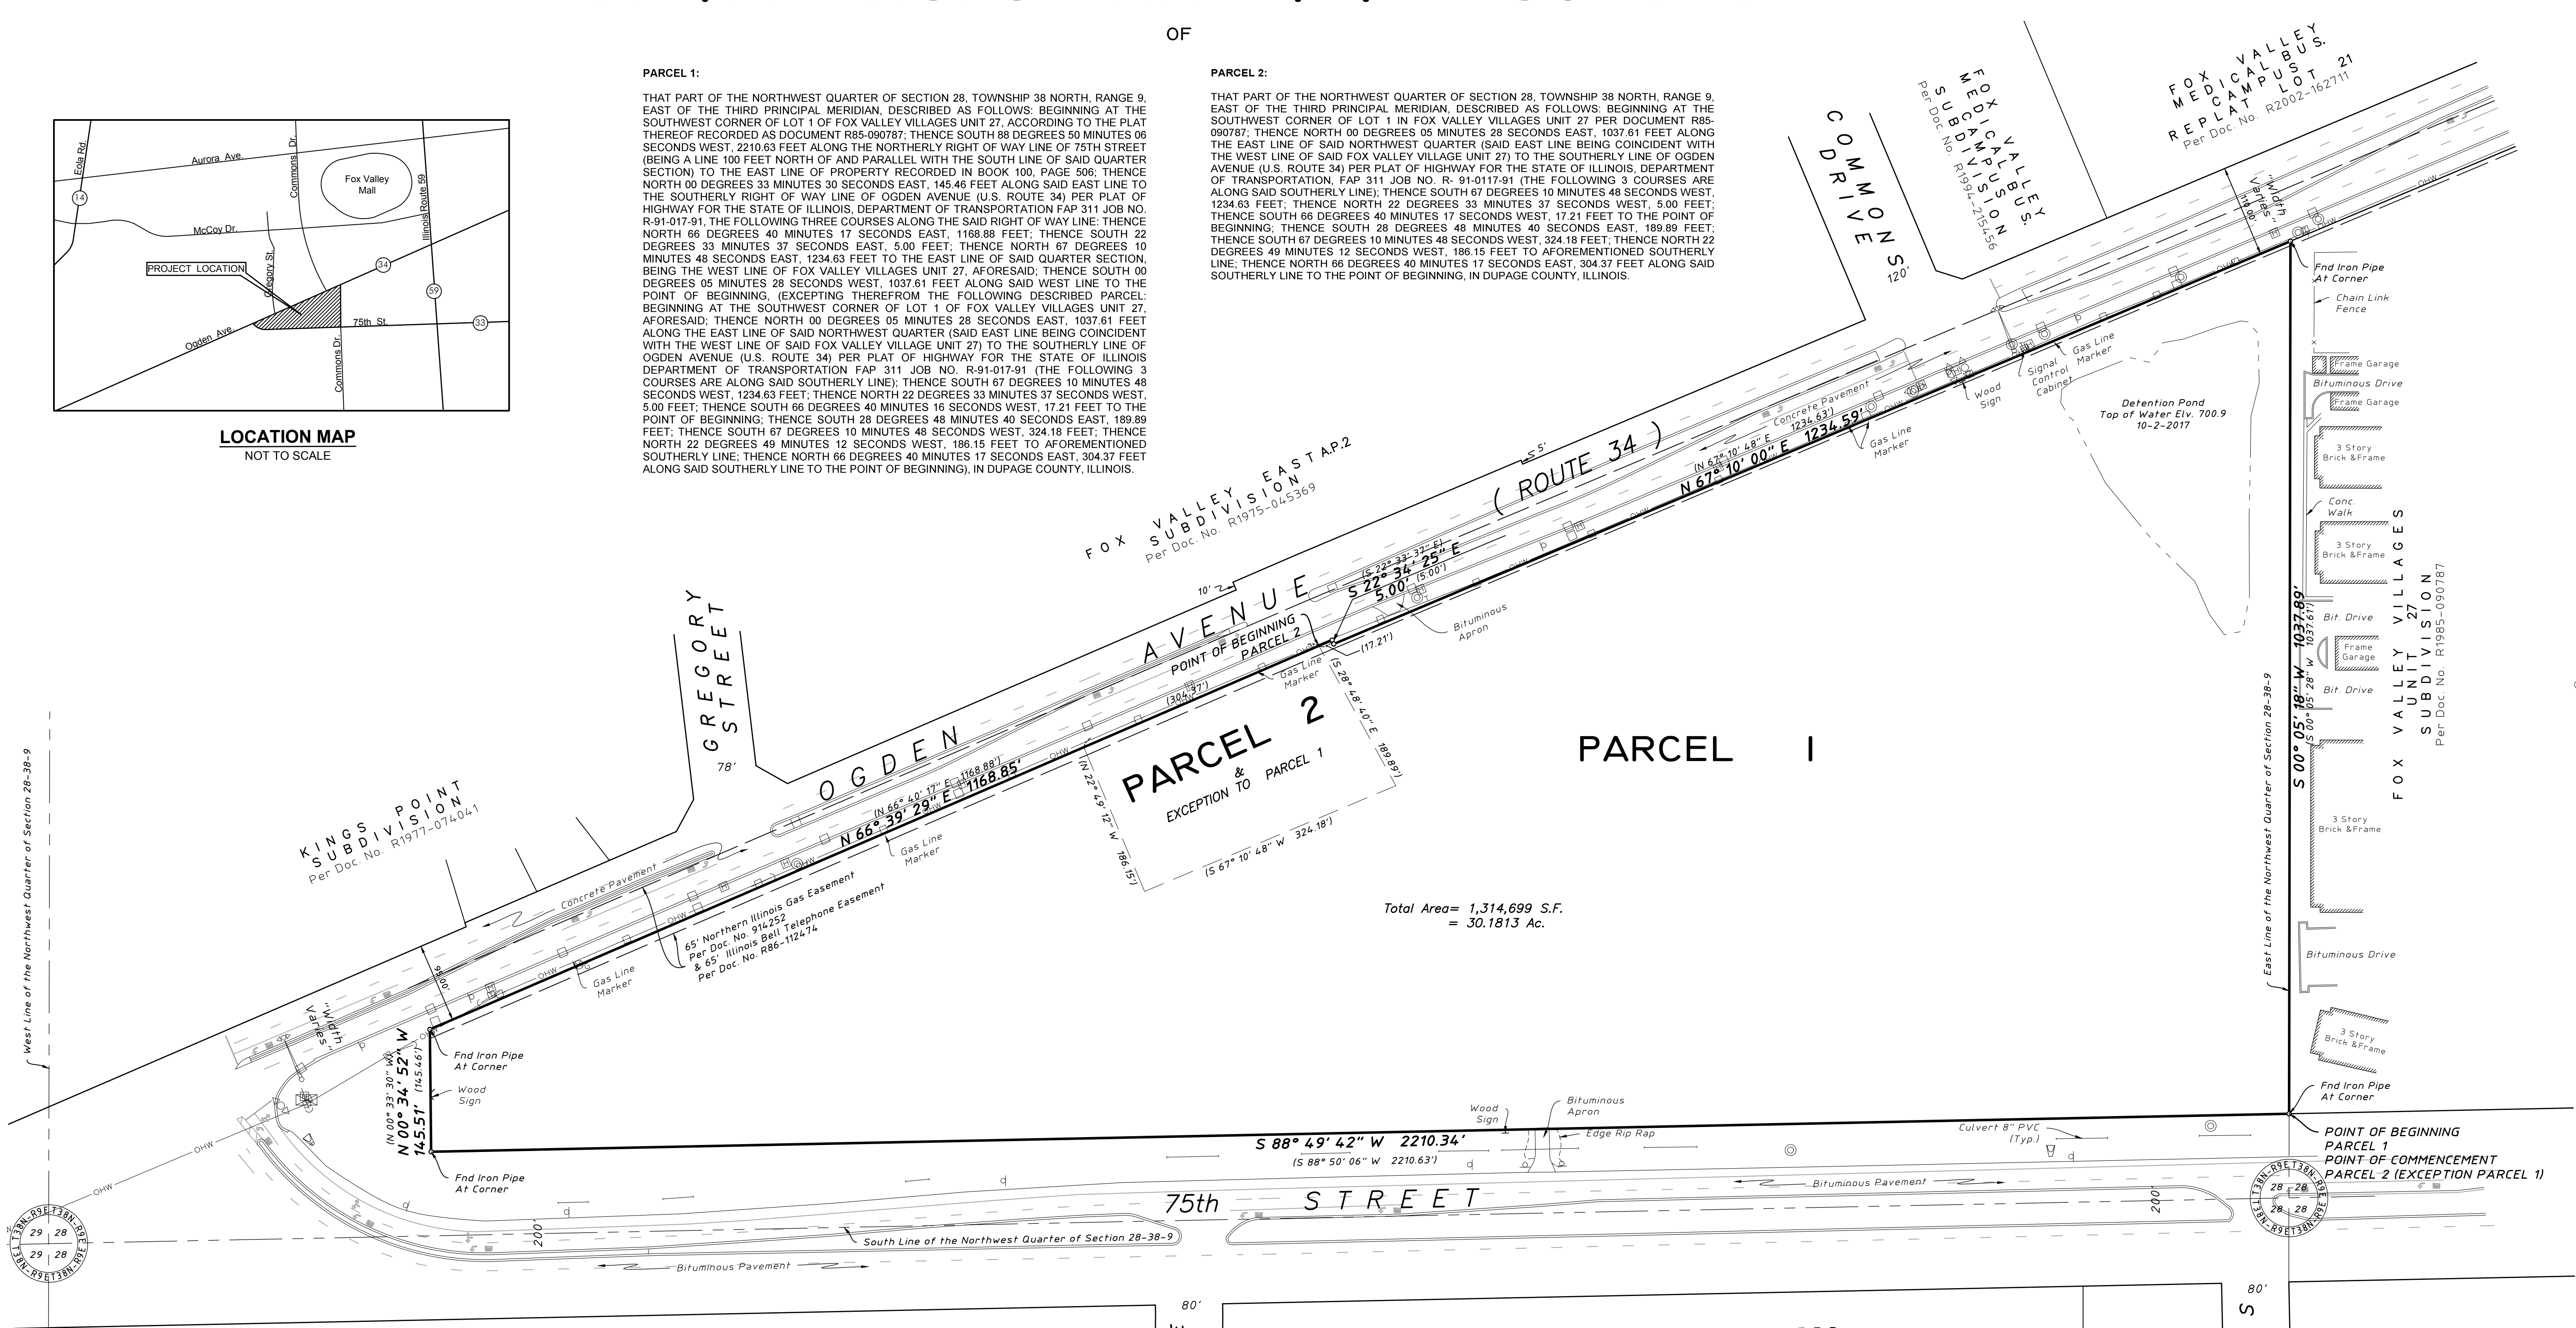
OF

PARCEL 1:

THAT PART OF THE NORTHWEST QUARTER OF SECTION 28, TOWNSHIP 38 NORTH, RANGE 9, EAST OF THE THIRD PRINCIPAL MERIDIAN, DESCRIBED AS FOLLOWS: BEGINNING AT THE SOUTHWEST CORNER OF LOT 1 OF FOX VALLEY VILLAGES UNIT 27, ACCORDING TO THE PLAT THEREOF RECORDED AS DOCUMENT R85-090787; THENCE SOUTH 88 DEGREES 50 MINUTES 06 SECONDS WEST, 2210.63 FEET ALONG THE NORTHERLY RIGHT OF WAY LINE OF 75TH STREET (BEING A LINE 100 FEET NORTH OF AND PARALLEL WITH THE SOUTH LINE OF SAID QUARTER SECTION) TO THE EAST LINE OF PROPERTY RECORDED IN BOOK 100, PAGE 506; THENCE NORTH 00 DEGREES 33 MINUTES 30 SECONDS EAST, 145.46 FEET ALONG SAID EAST LINE TO THE SOUTHERLY RIGHT OF WAY LINE OF OGDEN AVENUE (U.S. ROUTE 34) PER PLAT OF HIGHWAY FOR THE STATE OF ILLINOIS, DEPARTMENT OF TRANSPORTATION FAP 311 JOB NO. R-91-017-91, THE FOLLOWING THREE COURSES ALONG THE SAID RIGHT OF WAY LINE: THENCE NORTH 66 DEGREES 40 MINUTES 17 SECONDS EAST, 1168.88 FEET; THENCE SOUTH 22 DEGREES 33 MINUTES 37 SECONDS EAST, 5.00 FEET; THENCE NORTH 67 DEGREES 10 MINUTES 48 SECONDS EAST, 1234.63 FEET TO THE EAST LINE OF SAID QUARTER SECTION, BEING THE WEST LINE OF FOX VALLEY VILLAGES UNIT 27, AFORESAID; THENCE SOUTH 00 DEGREES 05 MINUTES 28 SECONDS WEST, 1037.61 FEET ALONG SAID WEST LINE TO THE POINT OF BEGINNING, (EXCEPTING THEREFROM THE FOLLOWING DESCRIBED PARCEL: BEGINNING AT THE SOUTHWEST CORNER OF LOT 1 OF FOX VALLEY VILLAGES UNIT 27, AFORESAID; THENCE NORTH 00 DEGREES 05 MINUTES 28 SECONDS EAST, 1037.61 FEET ALONG THE EAST LINE OF SAID NORTHWEST QUARTER (SAID EAST LINE BEING COINCIDENT WITH THE WEST LINE OF SAID FOX VALLEY VILLAGE UNIT 27) TO THE SOUTHERLY LINE OF OGDEN AVENUE (U.S. ROUTE 34) PER PLAT OF HIGHWAY FOR THE STATE OF ILLINOIS DEPARTMENT OF TRANSPORTATION FAP 311 JOB NO. R-91-017-91 (THE FOLLOWING 3 COURSES ARE ALONG SAID SOUTHERLY LINE); THENCE SOUTH 67 DEGREES 10 MINUTES 48 SECONDS WEST, 1234.63 FEET; THENCE NORTH 22 DEGREES 33 MINUTES 37 SECONDS WEST, 5.00 FEET; THENCE SOUTH 66 DEGREES 40 MINUTES 16 SECONDS WEST, 17.21 FEET TO THE POINT OF BEGINNING; THENCE SOUTH 28 DEGREES 48 MINUTES 40 SECONDS EAST, 189.89 FEET; THENCE SOUTH 67 DEGREES 10 MINUTES 48 SECONDS WEST, 324.18 FEET; THENCE NORTH 22 DEGREES 49 MINUTES 12 SECONDS WEST, 186.15 FEET TO AFOREMENTIONED SOUTHERLY LINE; THENCE NORTH 66 DEGREES 40 MINUTES 17 SECONDS EAST, 304.37 FEET ALONG SAID SOUTHERLY LINE TO THE POINT OF BEGINNING), IN DUPAGE COUNTY, ILLINOIS.

PARCEL 2:

THAT PART OF THE NORTHWEST QUARTER OF SECTION 28, TOWNSHIP 38 NORTH, RANGE 9, EAST OF THE THIRD PRINCIPAL MERIDIAN, DESCRIBED AS FOLLOWS: BEGINNING AT THE SOUTHWEST CORNER OF LOT 1 IN FOX VALLEY VILLAGES UNIT 27 PER DOCUMENT R85-090787; THENCE NORTH 00 DEGREES 05 MINUTES 28 SECONDS EAST, 1037.61 FEET ALONG THE EAST LINE OF SAID NORTHWEST QUARTER (SAID EAST LINE BEING COINCIDENT WITH THE WEST LINE OF SAID FOX VALLEY VILLAGE UNIT 27) TO THE SOUTHERLY LINE OF OGDEN AVENUE (U.S. ROUTE 34) PER PLAT OF HIGHWAY FOR THE STATE OF ILLINOIS, DEPARTMENT OF TRANSPORTATION, FAP 311 JOB NO. R- 91-0117-91 (THE FOLLOWING 3 COURSES ARE ALONG SAID SOUTHERLY LINE); THENCE SOUTH 67 DEGREES 10 MINUTES 48 SECONDS WEST, 1234.63 FEET; THENCE NORTH 22 DEGREES 33 MINUTES 37 SECONDS WEST, 5.00 FEET; THENCE SOUTH 66 DEGREES 40 MINUTES 17 SECONDS WEST, 17.21 FEET TO THE POINT OF BEGINNING; THENCE SOUTH 28 DEGREES 48 MINUTES 40 SECONDS EAST, 189.89 FEET; THENCE SOUTH 67 DEGREES 10 MINUTES 48 SECONDS WEST, 324.18 FEET; THENCE NORTH 22 DEGREES 49 MINUTES 12 SECONDS WEST, 186.15 FEET TO AFOREMENTIONED SOUTHERLY LINE; THENCE NORTH 66 DEGREES 40 MINUTES 17 SECONDS EAST, 304.37 FEET ALONG SAID SOUTHERLY LINE TO THE POINT OF BEGINNING, IN DUPAGE COUNTY, ILLINOIS.

Eola Rd. 14 Aurora Ave. Commons Dr. Fox Valley Mall McCoy Dr. Illinois Route 59 PROJECT LOCATION Gregory St. 34 59 Ogden Ave. 75th St. 33 Commons Dr.

LOCATION MAP
NOT TO SCALE

COMMONS DRIVE 120'
FOX VALLEY MEDICAL BUS. CAMPUS SUBDIVISION Per Doc. No. R1994-215456
FOX VALLEY MEDICAL BUS. CAMPUS REPLAT LOT 21 Per Doc. No. R2002-162711
"Width Varies" 119.00'
Fnd Iron Pipe At Corner
Chain Link Fence
Frame Garage
Bituminous Drive
Frame Garage
3 Story Brick &Frame
Conc. Walk
3 Story Brick &Frame
Bit. Drive
Frame Garage
Bit. Drive
3 Story Brick &Frame
Bituminous Drive
3 Story Brick &Frame
FOX VALLEY VILLAGES UNIT 27 SUBDIVISION Per Doc. No. R1985-090787
S 00° 05' 18" W 1037.89' (S 00° 05' 28" W 1037.61')
East Line of the Northwest Quarter of Section 28-38-9
Fnd Iron Pipe At Corner
POINT OF BEGINNING PARCEL 1
POINT OF COMMENCEMENT PARCEL 2 (EXCEPTION PARCEL 1)
Detention Pond Top of Water Elv. 700.9 10-2-2017
Signal Control Cabinet
Gas Line Marker
Wood Sign
Concrete Pavement
(N 67° 10' 48" E 1234.63')
N 67° 10' 00" E 1234.59'
Gas Line Marker
FOX VALLEY EAST AP.2 SUBDIVISION Per Doc. No. R1975-045369
( ROUTE 34 )
5'
10'
OGDEN AVENUE
(S 22° 33' 37" E) S 22° 34' 25" E 5.00' (5.00')
Bituminous Apron
(17.21')
POINT OF BEGINNING PARCEL 2
Gas Line Marker
(S 28° 48' 40" E 189.89')
(304.37')
PARCEL 2 & EXCEPTION TO PARCEL 1
(N 22° 49' 12" W 186.15')
(S 67° 10' 48" W 324.18')
PARCEL 1
Total Area= 1,314,699 S.F. = 30.1813 Ac.
GREGORY STREET 78'
(N 66° 40' 17" E 1168.88') N 66° 39' 29" E 1168.85'
Gas Line Marker
KINGS POINT SUBDIVISION Per Doc. No. R1977-074041
Concrete Pavement
65' Northern Illinois Gas Easement Per Doc. No. 914252 & 65' Illinois Bell Telephone Easement Per Doc. No. R86-112474
Gas Line Marker
"Width Varies"
100'
West Line of the Northwest Quarter of Section 28-38-9
(N 00° 33' 30" W) N 00° 34' 52" W 145.51' (145.46')
Fnd Iron Pipe At Corner
Wood Sign
Fnd Iron Pipe At Corner
OHW
S 88° 49' 42" W 2210.34' (S 88° 50' 06" W 2210.63')
Wood Sign
Bituminous Apron
Edge Rip Rap
Culvert 8" PVC (Typ.)
Bituminous Pavement
75th STREET
200'
South Line of the Northwest Quarter of Section 28-38-9
Bituminous Pavement
T38N-R9E 29 28 29 28
T38N-R9E 28 28 28 28
80'
80'
S